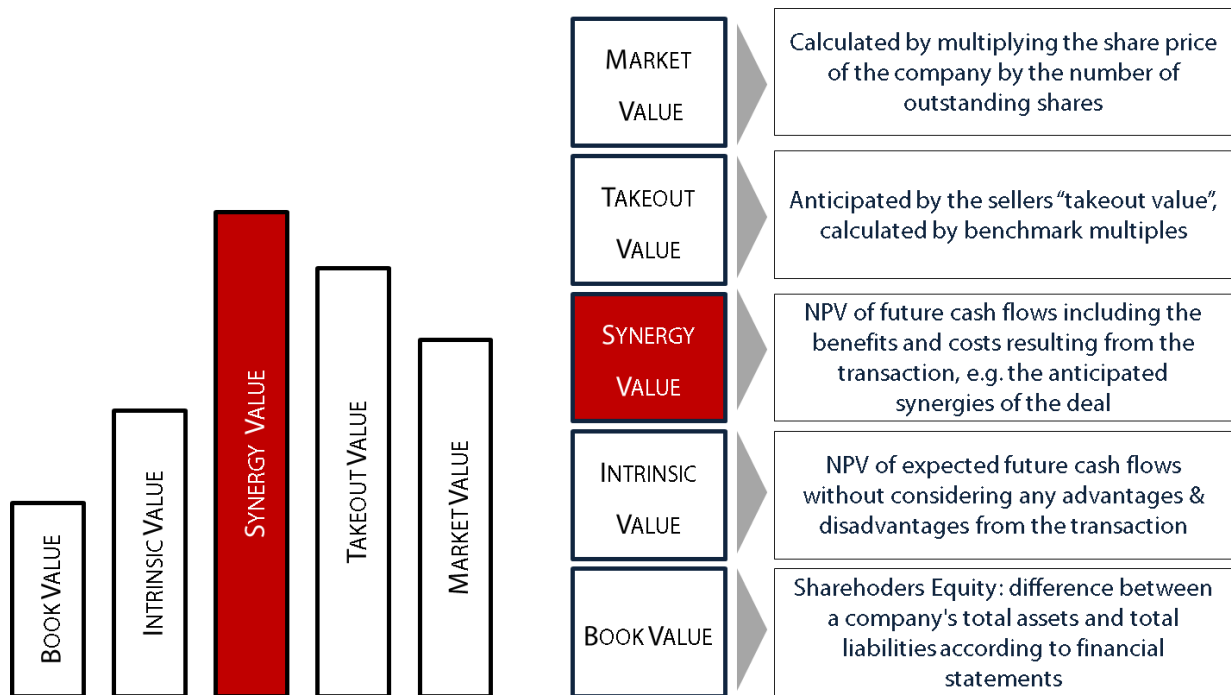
BOOK VALUE

INTRINSIC VALUE

SYNERGY VALUE

TAKEOUT VALUE

MARKET VALUE

MARKET VALUE

Calculated by multiplying the share price of the company by the number of outstanding shares

TAKEOUT VALUE

Anticipated by the sellers "takeout value", calculated by benchmark multiples

SYNERGY VALUE

NPV of future cash flows including the benefits and costs resulting from the transaction, e.g. the anticipated synergies of the deal

INTRINSIC VALUE

NPV of expected future cash flows without considering any advantages & disadvantages from the transaction

BOOK VALUE

Sharehoders Equity: difference between a company's total assets and total liabilities according to financial statements